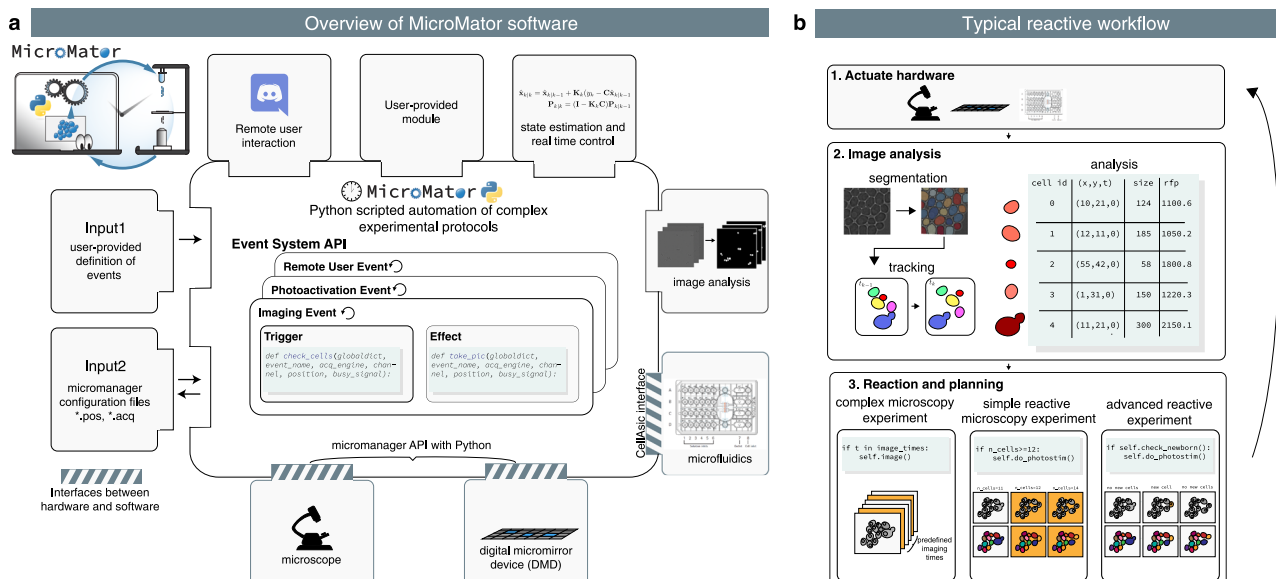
a

Overview of MicroMator software

MicroMator

Remote user interaction

User-provided module

$\hat{\mathbf{x}}_{k|k} = \hat{\mathbf{x}}_{k|k-1} + \mathbf{K}_k(y_k - \mathbf{C}\hat{\mathbf{x}}_{k|k-1})$
$\mathbf{P}_{k|k} = (\mathbf{I} - \mathbf{K}_k\mathbf{C})\mathbf{P}_{k|k-1}$

state estimation and real time control

MicroMator

Python scripted automation of complex experimental protocols

Input1
user-provided definition of events

Event System API

Remote User Event

Photoactivation Event

Imaging Event

Trigger

def check_cells(globaldict, event_name, acq_engine, channel, position, busy_signal):

Effect

def take_pic(globaldict, event_name, acq_engine, channel, position, busy_signal):

image analysis

Input2
micromanager configuration files
*.pos, *.acq

CellAsic interface

microfluidics

micromanager API with Python

Interfaces between hardware and software

microscope

digital micromirror device (DMD)

b

Typical reactive workflow

1. Actuate hardware

2. Image analysis

segmentation

analysis

| cell id | (x,y,t) | size | rfp |
|---|---|---|---|
| 0 | (10,21,0) | 124 | 1100.6 |
| 1 | (12,11,0) | 185 | 1050.2 |
| 2 | (55,42,0) | 58 | 1800.8 |
| 3 | (1,31,0) | 150 | 1220.3 |
| 4 | (11,21,0) | 300 | 2150.1 |

tracking

3. Reaction and planning

complex microscopy experiment

if t in image_times:
    self.image()

predefined imaging times

simple reactive microscopy experiment

if n_cells>=12:
    self.do_photostim()

n_cells=11
n_cells=12
n_cells=14

advanced reactive experiment

if self.check_newborn():
    self.do_photostim()

no new cells
new cell
no new cells